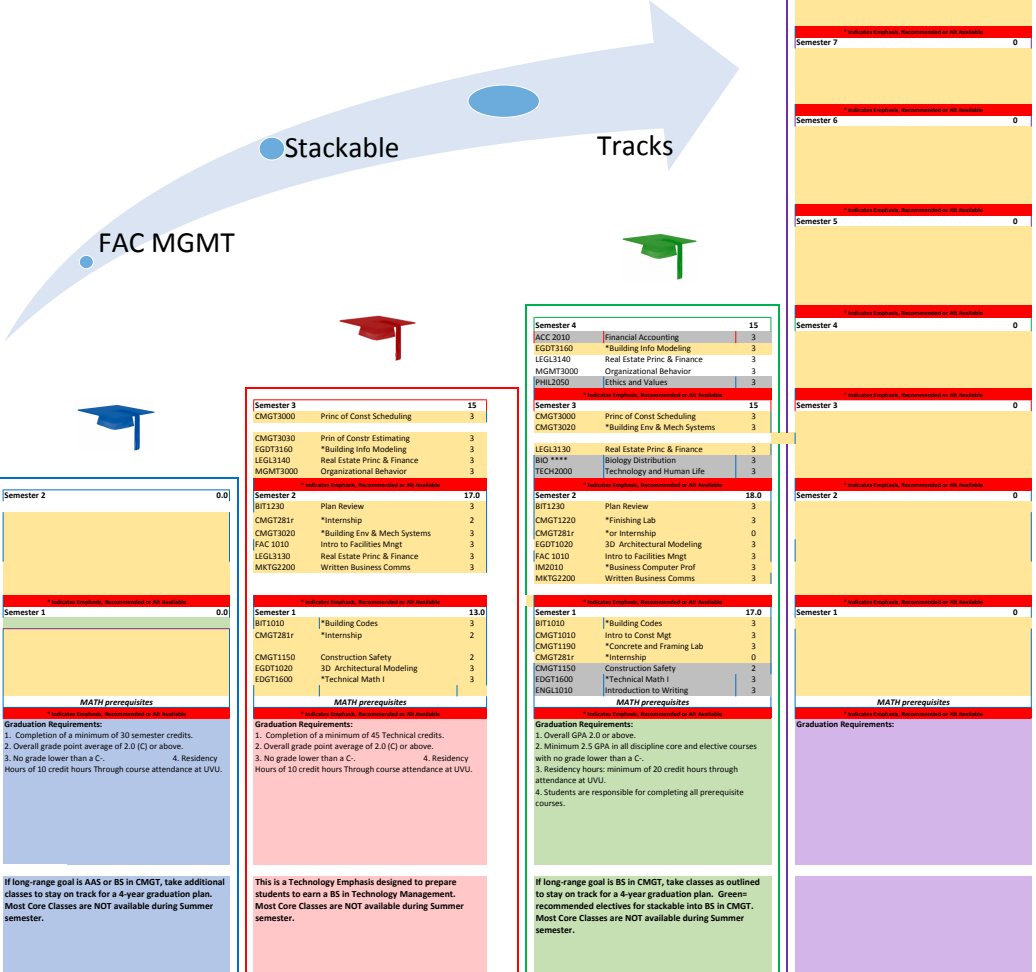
FAC MGMT

Stackable

Tracks

* Indicates Emphasis, Recommended or Alt Available

| Semester 7 | 0 |
|---|---|

* Indicates Emphasis, Recommended or Alt Available

| Semester 6 | 0 |
|---|---|

* Indicates Emphasis, Recommended or Alt Available

| Semester 5 | 0 |
|---|---|

* Indicates Emphasis, Recommended or Alt Available

| Semester 4 | 0 |
|---|---|

* Indicates Emphasis, Recommended or Alt Available

| Semester 3 | 0 |
|---|---|

* Indicates Emphasis, Recommended or Alt Available

| Semester 2 | 0 |
|---|---|

* Indicates Emphasis, Recommended or Alt Available

| Semester 1 | 0 |
|---|---|

MATH prerequisites

Graduation Requirements:

| Semester 2 | 0.0 |
|---|---|

* Indicates Emphasis, Recommended or Alt Available

| Semester 1 | 0.0 |
|---|---|

MATH prerequisites

* Indicates Emphasis, Recommended or Alt Available

Graduation Requirements:
1. Completion of a minimum of 30 semester credits.
2. Overall grade point average of 2.0 (C) or above.
3. No grade lower than a C-. 4. Residency Hours of 10 credit hours Through course attendance at UVU.

If long-range goal is AAS or BS in CMGT, take additional classes to stay on track for a 4-year graduation plan. Most Core Classes are NOT available during Summer semester.

| Semester 3 | | 15 |
|---|---|---|
| CMGT3000 | Princ of Const Scheduling | 3 |
| CMGT3030 | Prin of Constr Estimating | 3 |
| EGDT3160 | *Building Info Modeling | 3 |
| LEGL3140 | Real Estate Princ & Finance | 3 |
| MGMT3000 | Organizational Behavior | 3 |

* Indicates Emphasis, Recommended or Alt Available

| Semester 2 | | 17.0 |
|---|---|---|
| BIT1230 | Plan Review | 3 |
| CMGT281r | *Internship | 2 |
| CMGT3020 | *Building Env & Mech Systems | 3 |
| FAC 1010 | Intro to Facilities Mngt | 3 |
| LEGL3130 | Real Estate Princ & Finance | 3 |
| MKTG2200 | Written Business Comms | 3 |

* Indicates Emphasis, Recommended or Alt Available

| Semester 1 | | 13.0 |
|---|---|---|
| BIT1010 | *Building Codes | 3 |
| CMGT281r | *Internship | 2 |
| CMGT1150 | Construction Safety | 2 |
| EGDT1020 | 3D Architectural Modeling | 3 |
| EDGT1600 | *Technical Math I | 3 |

MATH prerequisites

* Indicates Emphasis, Recommended or Alt Available

Graduation Requirements:
1. Completion of a minimum of 45 Technical credits.
2. Overall grade point average of 2.0 (C) or above.
3. No grade lower than a C-. 4. Residency Hours of 10 credit hours Through course attendance at UVU.

This is a Technology Emphasis designed to prepare students to earn a BS in Technology Management. Most Core Classes are NOT available during Summer semester.

| Semester 4 | | 15 |
|---|---|---|
| ACC 2010 | Financial Accounting | 3 |
| EGDT3160 | *Building Info Modeling | 3 |
| LEGL3140 | Real Estate Princ & Finance | 3 |
| MGMT3000 | Organizational Behavior | 3 |
| PHIL2050 | Ethics and Values | 3 |

* Indicates Emphasis, Recommended or Alt Available

| Semester 3 | | 15 |
|---|---|---|
| CMGT3000 | Princ of Const Scheduling | 3 |
| CMGT3020 | *Building Env & Mech Systems | 3 |
| LEGL3130 | Real Estate Princ & Finance | 3 |
| BIO **** | Biology Distribution | 3 |
| TECH2000 | Technology and Human Life | 3 |

* Indicates Emphasis, Recommended or Alt Available

| Semester 2 | | 18.0 |
|---|---|---|
| BIT1230 | Plan Review | 3 |
| CMGT1220 | *Finishing Lab | 3 |
| CMGT281r | *or Internship | 0 |
| EGDT1020 | 3D Architectural Modeling | 3 |
| FAC 1010 | Intro to Facilities Mngt | 3 |
| IM2010 | *Business Computer Prof | 3 |
| MKTG2200 | Written Business Comms | 3 |

* Indicates Emphasis, Recommended or Alt Available

| Semester 1 | | 17.0 |
|---|---|---|
| BIT1010 | *Building Codes | 3 |
| CMGT1010 | Intro to Const Mgt | 3 |
| CMGT1190 | *Concrete and Framing Lab | 3 |
| CMGT281r | *Internship | 0 |
| CMGT1150 | Construction Safety | 2 |
| EDGT1600 | *Technical Math I | 3 |
| ENGL1010 | Introduction to Writing | 3 |

MATH prerequisites

* Indicates Emphasis, Recommended or Alt Available

Graduation Requirements:
1. Overall GPA 2.0 or above.
2. Minimum 2.5 GPA in all discipline core and elective courses with no grade lower than a C-.
3. Residency hours: minimum of 20 credit hours through attendance at UVU.
4. Students are responsible for completing all prerequisite courses.

If long-range goal is BS in CMGT, take classes as outlined to stay on track for a 4-year graduation plan. Green= recommended electives for stackable into BS in CMGT. Most Core Classes are NOT available during Summer semester.